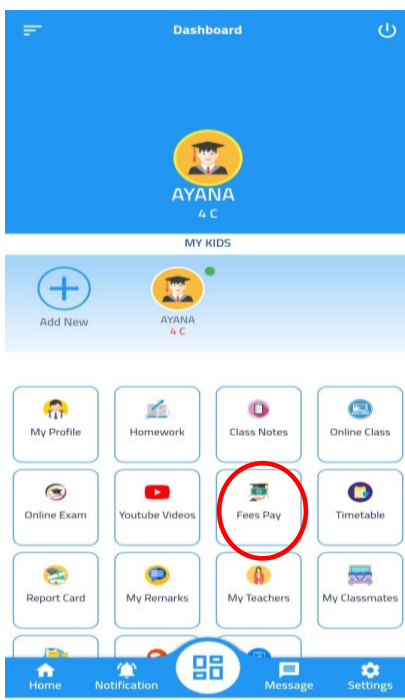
Dashboard

AYANA
4 C

MY KIDS

Add New

AYANA
4 C

My Profile

Homework

Class Notes

Online Class

Online Exam

Youtube Videos

Fees Pay

Timetable

Report Card

My Remarks

My Teachers

My Classmates

Home

Notification

Message

Settings